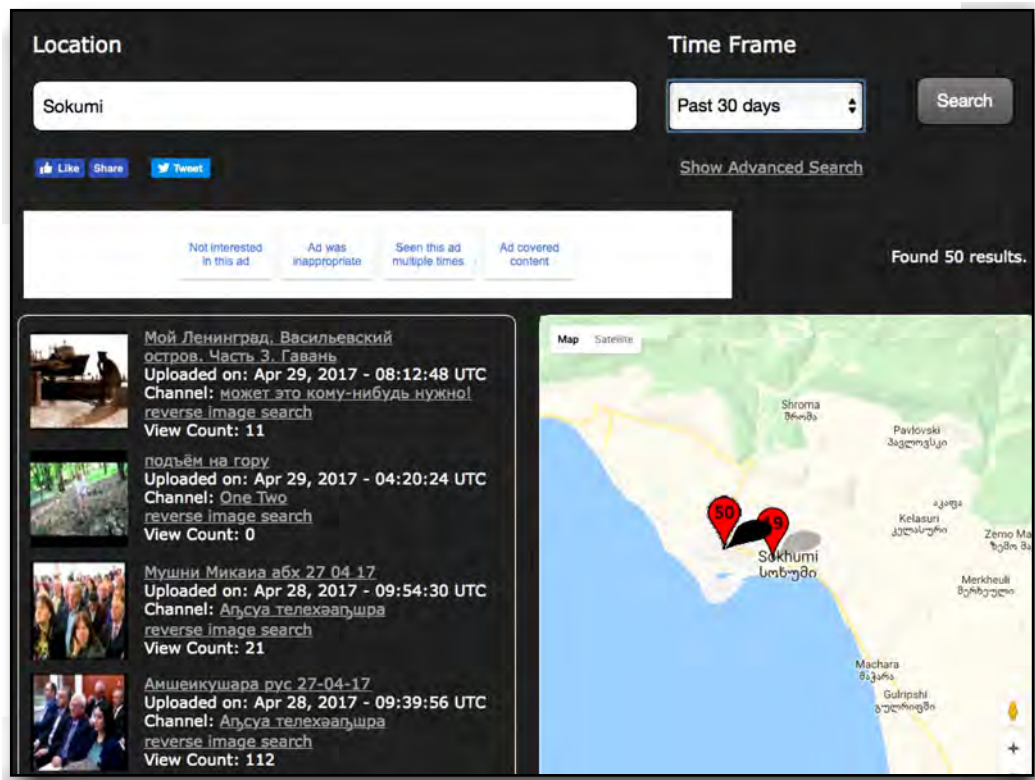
Location

Sokumi

Like Share Tweet

Time Frame

Past 30 days

Search

Show Advanced Search

Not interested in this ad | Ad was inappropriate | Seen this ad multiple times | Ad covered content

Found 50 results.

Мой Ленинград. Васильевский остров. Часть 3. Гавань
Uploaded on: Apr 29, 2017 - 08:12:48 UTC
Channel: может это кому-нибудь нужно!
reverse image search
View Count: 11

подъём на гору
Uploaded on: Apr 29, 2017 - 04:20:24 UTC
Channel: One Two
reverse image search
View Count: 0

Мушни Микаиа абх 27 04 17
Uploaded on: Apr 28, 2017 - 09:54:30 UTC
Channel: Аԥсуа телехәаԥшра
reverse image search
View Count: 21

Амшеикушара рус 27-04-17
Uploaded on: Apr 28, 2017 - 09:39:56 UTC
Channel: Аԥсуа телехәаԥшра
reverse image search
View Count: 112

Map Satellite

Shroma
შრომა

Pavlovski
პავლოვსკი

Kelasuri
კელასური

Zemo M
ზემო მ

50

49

Sokhumi
სოხუმი

Merkheuli
მერხეული

Machara
მაჭარა

Gulripshi
გულრიფში

+